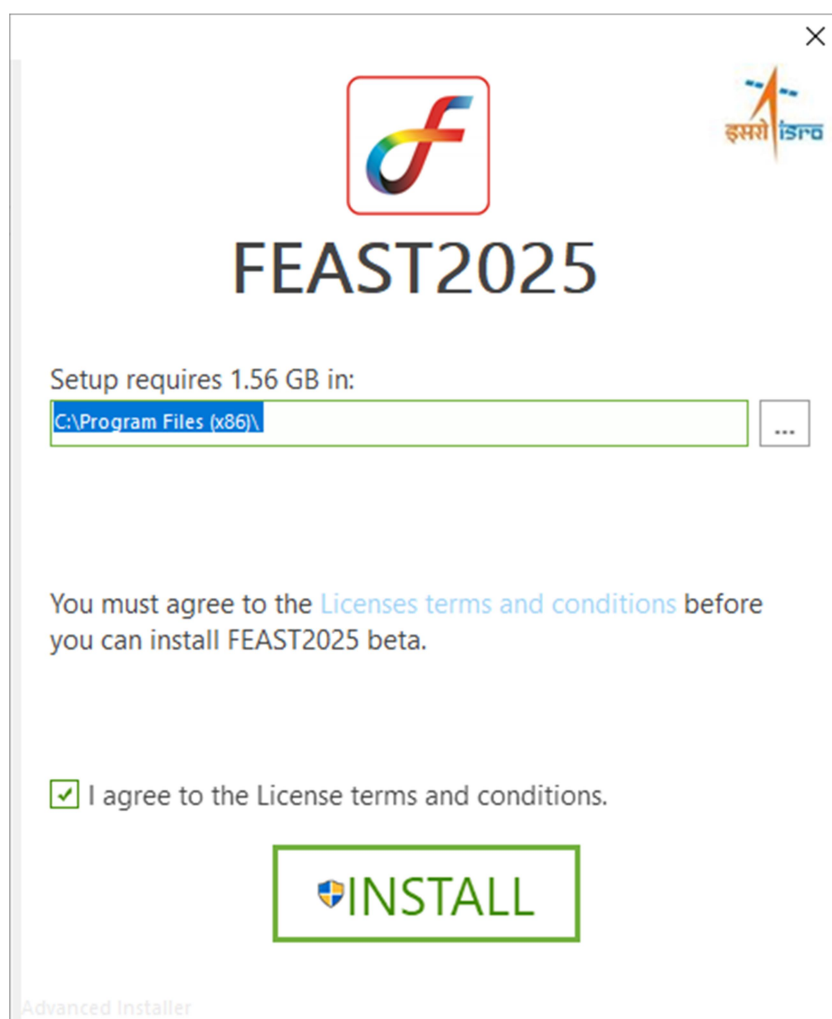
×

इसरो isro

FEAST2025

Setup requires 1.56 GB in:

C:\Program Files (x86)\

...

You must agree to the Licenses terms and conditions before you can install FEAST2025 beta.

I agree to the License terms and conditions.

INSTALL

Advanced Installer